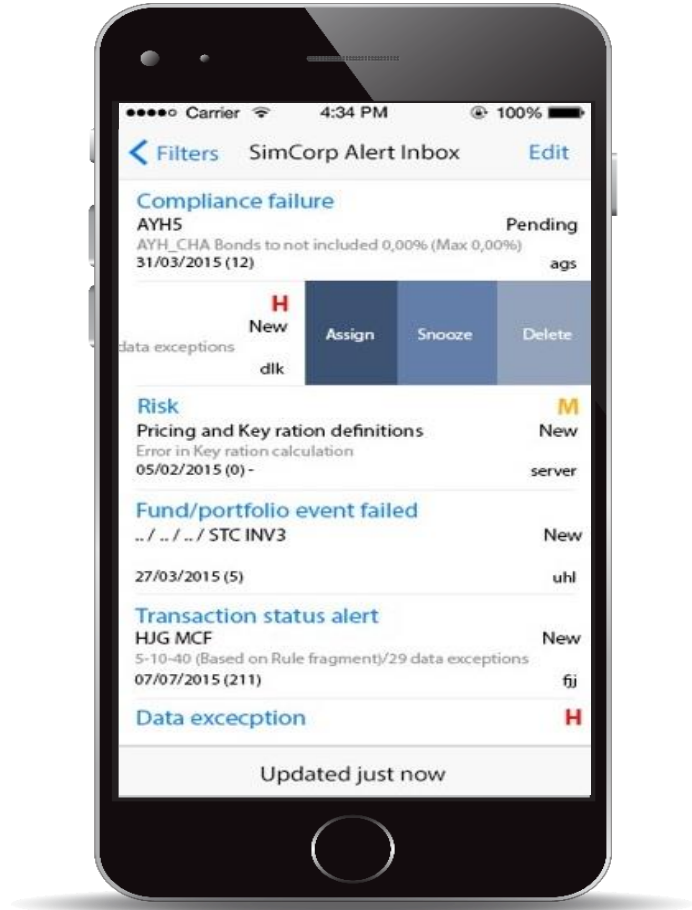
●●●●○ Carrier 4:34 PM 100%

< Filters SimCorp Alert Inbox Edit

Compliance failure
AYH5 Pending
AYH_CHA Bonds to not included 0,00% (Max 0,00%)
31/03/2015 (12) ags

H
New
data exceptions
dlk
Assign Snooze Delete

Risk M
Pricing and Key ration definitions New
Error in Key ration calculation
05/02/2015 (0) - server

Fund/portfolio event failed
.. / .. / .. / STC INV3 New
27/03/2015 (5) uhl

Transaction status alert
HJG MCF New
5-10-40 (Based on Rule fragment)/29 data exceptions
07/07/2015 (211) fjj

Data excecption H

Updated just now